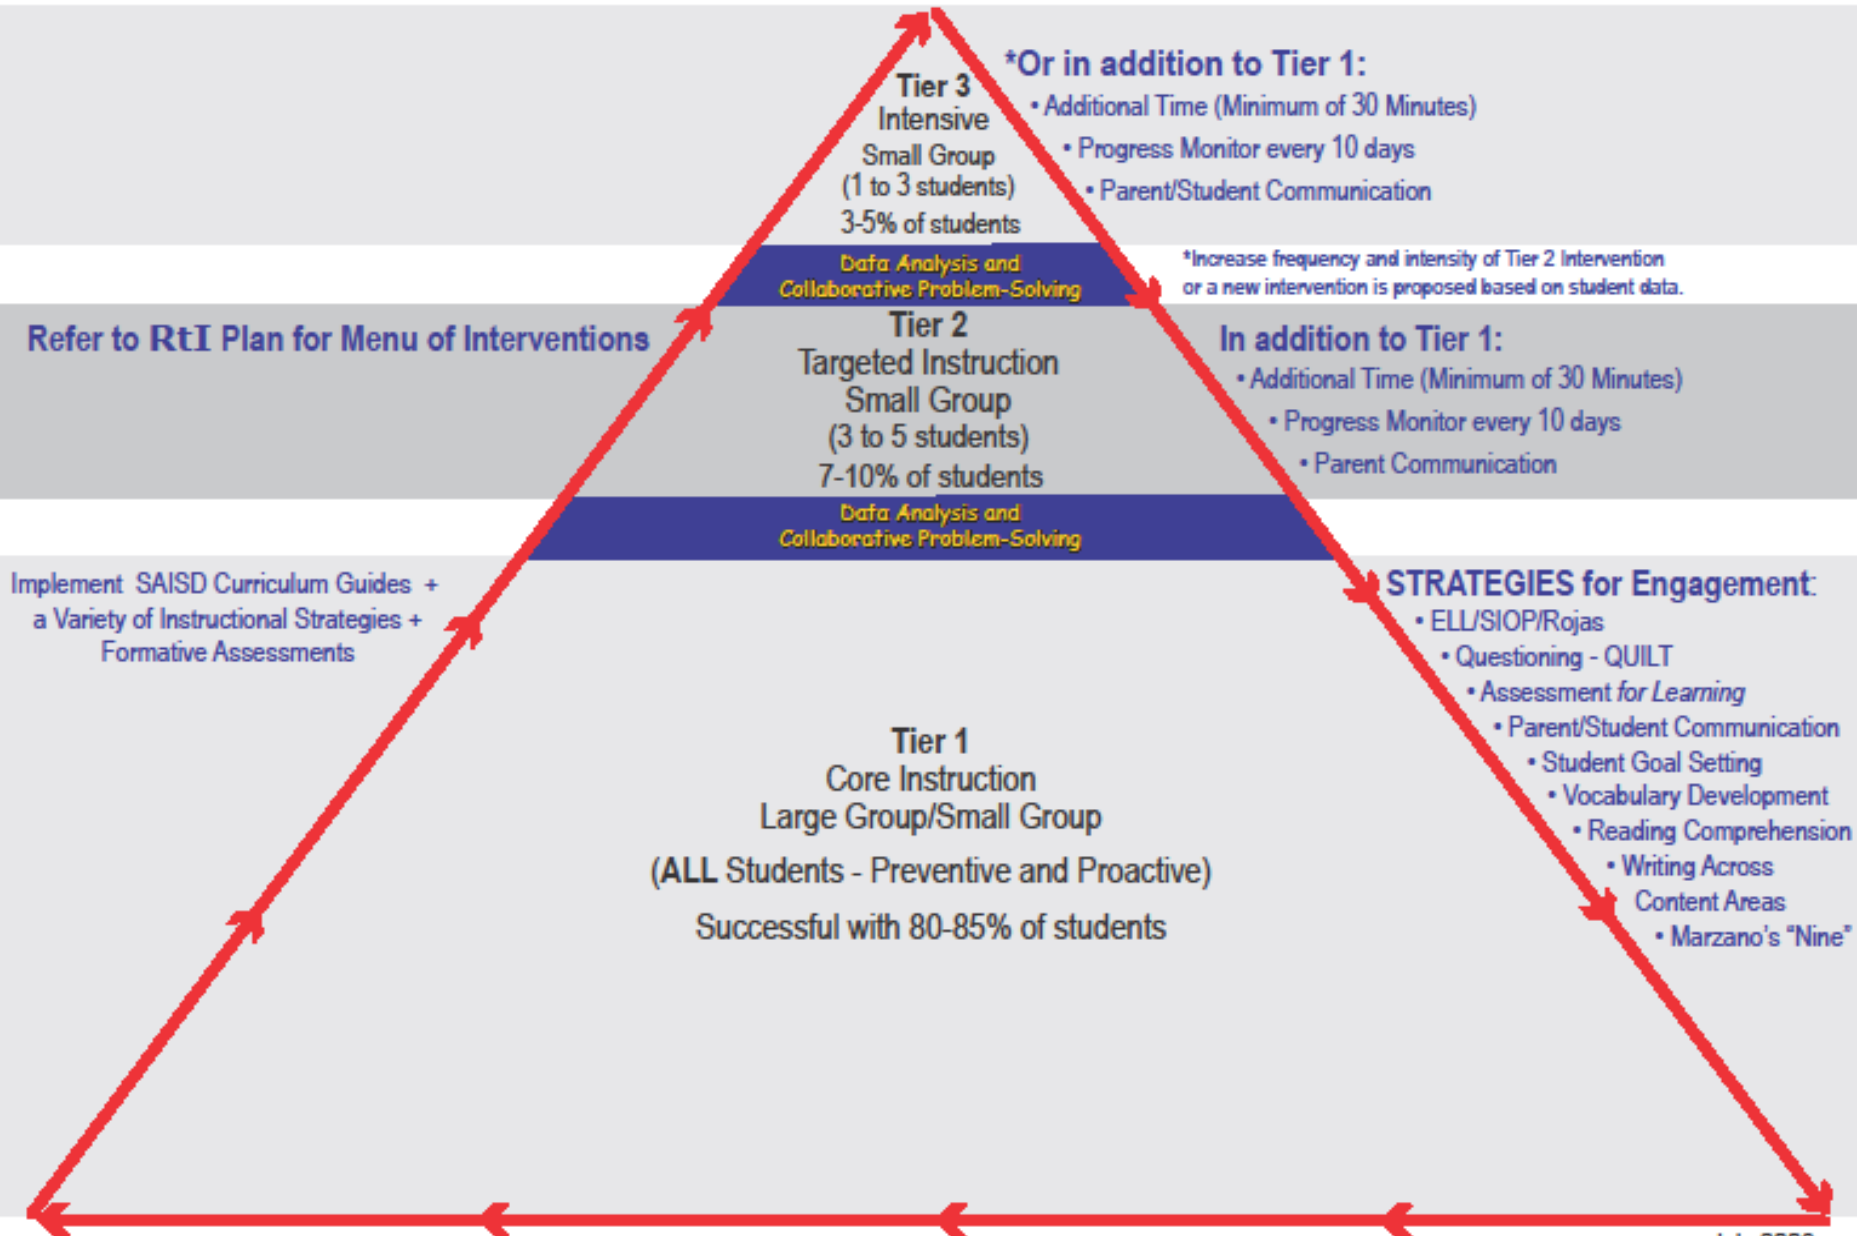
Tier 3
Intensive
Small Group
(1 to 3 students)
3-5% of students

*Or in addition to Tier 1:
• Additional Time (Minimum of 30 Minutes)
• Progress Monitor every 10 days
• Parent/Student Communication

Data Analysis and Collaborative Problem-Solving

*Increase frequency and intensity of Tier 2 Intervention or a new intervention is proposed based on student data.

Refer to RtI Plan for Menu of Interventions

Tier 2
Targeted Instruction
Small Group
(3 to 5 students)
7-10% of students

In addition to Tier 1:
• Additional Time (Minimum of 30 Minutes)
• Progress Monitor every 10 days
• Parent Communication

Data Analysis and Collaborative Problem-Solving

Implement SAISD Curriculum Guides + a Variety of Instructional Strategies + Formative Assessments

STRATEGIES for Engagement:
• ELL/SIOP/Rojas
• Questioning - QUILT
• Assessment for Learning
• Parent/Student Communication
• Student Goal Setting
• Vocabulary Development
• Reading Comprehension
• Writing Across Content Areas
• Marzano's "Nine"

Tier 1
Core Instruction
Large Group/Small Group
(ALL Students - Preventive and Proactive)
Successful with 80-85% of students